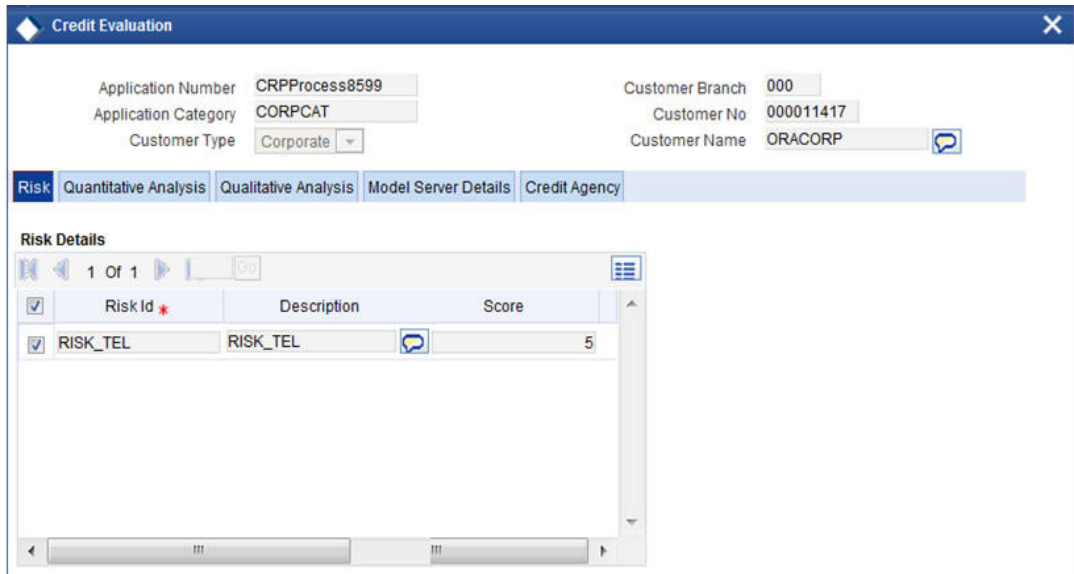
Credit Evaluation

Application Number CRPProcess8599
Application Category CORPCAT
Customer Type Corporate

Customer Branch 000
Customer No 000011417
Customer Name ORACORP

Risk | Quantitative Analysis | Qualitative Analysis | Model Server Details | Credit Agency

Risk Details

1 Of 1 Go

| | Risk Id * | Description | Score |
|---|---|---|---|
| ☑ | RISK_TEL | RISK_TEL | 5 |